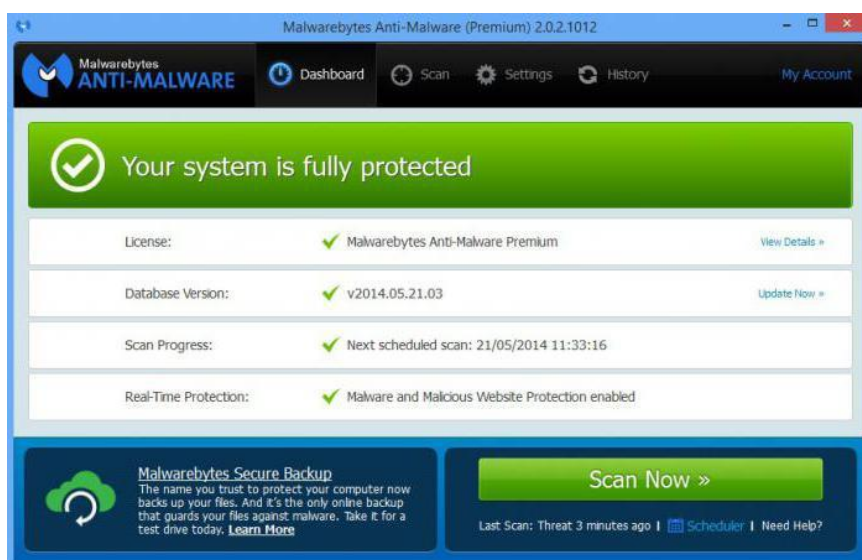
Malwarebytes Anti-Malware (Premium) 2.0.2.1012

Malwarebytes
ANTI-MALWARE

Dashboard Scan Settings History My Account

Your system is fully protected

| | | |
|---|---|---|
| License: | Malwarebytes Anti-Malware Premium | View Details » |
| Database Version: | v2014.05.21.03 | Update Now » |
| Scan Progress: | Next scheduled scan: 21/05/2014 11:33:16 | |
| Real-Time Protection: | Malware and Malicious Website Protection enabled | |

Malwarebytes Secure Backup
The name you trust to protect your computer now backs up your files. And it's the only online backup that guards your files against malware. Take it for a test drive today. Learn More

Scan Now »

Last Scan: Threat 3 minutes ago | Scheduler | Need Help?